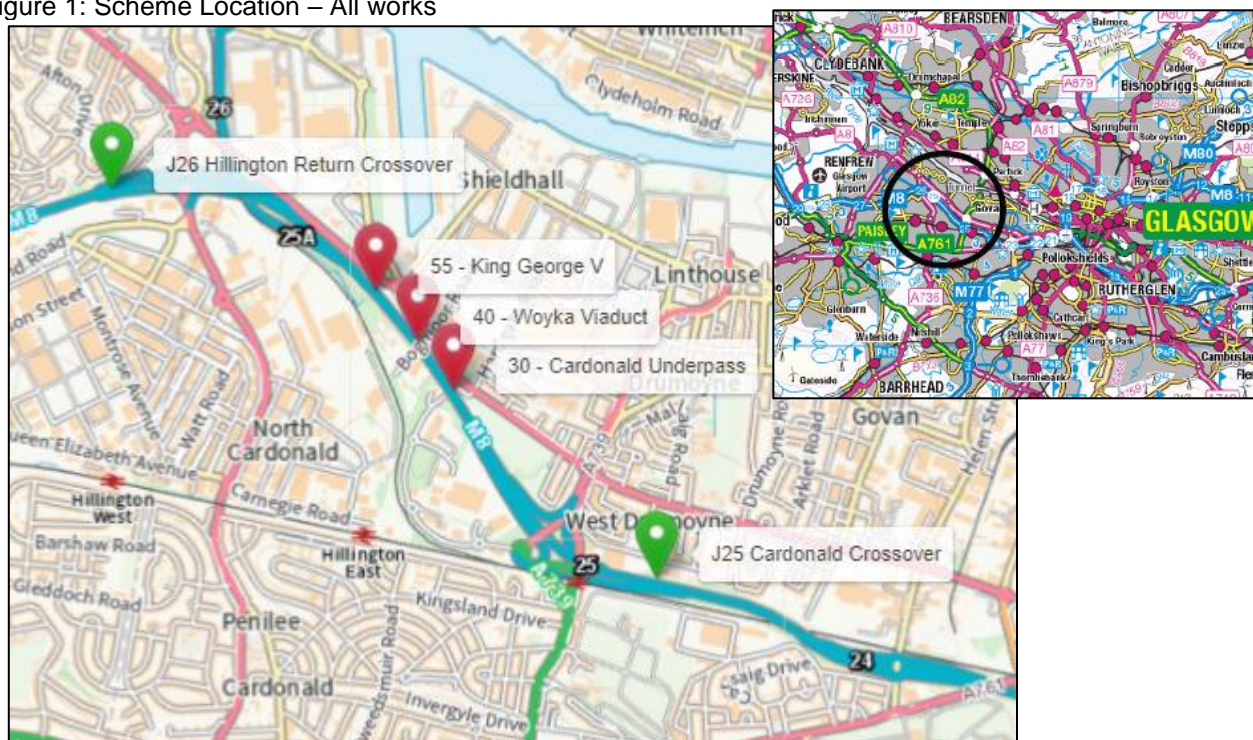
igure 1: Scheme Location – All works

Whiteinch
Afton Drive
26
Clydeholm Road
J26 Hillington Return Crossover
Shieldhall
M8
25A
55 - King George V
Linthouse
40 - Woyka Viaduct
30 - Cardonald Underpass
Drumoyne
Road
Street
Montrose Avenue
Watt Road
M8
Govan
North Cardonald
Queen Elizabeth Avenue
Hillington West
Carnegie Road
A739
Drumoyne Road
Arklet Road
Helen St
Barshaw Road
Hillington East
West Drumoyne
J25 Cardonald Crossover
25
Gleddoch Road
Kingsland Drive
A739
Penilee
Cardonald
24
A761
Invergyle Drive

BEARSDEN
A810
Balmore
A807
CLYDEBANK
ERSKINE
Drumchapel
A879
Cadder
Bishopbriggs
A726
A82
Lenzie
Inchinnan
Yoker
Temple
A81
A8
A82
Springburn
Robroyston
Stepps
RENFREW
Glasgow Airport
Partick
M80
M8
Royston
M8
PAISLEY
A761
Govan
GLASGOW
Pollokshields
M77
A736
RUTHERGLEN
Glenburn
Cathcart
Waterside
Nitshill
Pollokshaws
A77
King's Park
Gateside
BARRHEAD
Thornliebank
Cambuslang